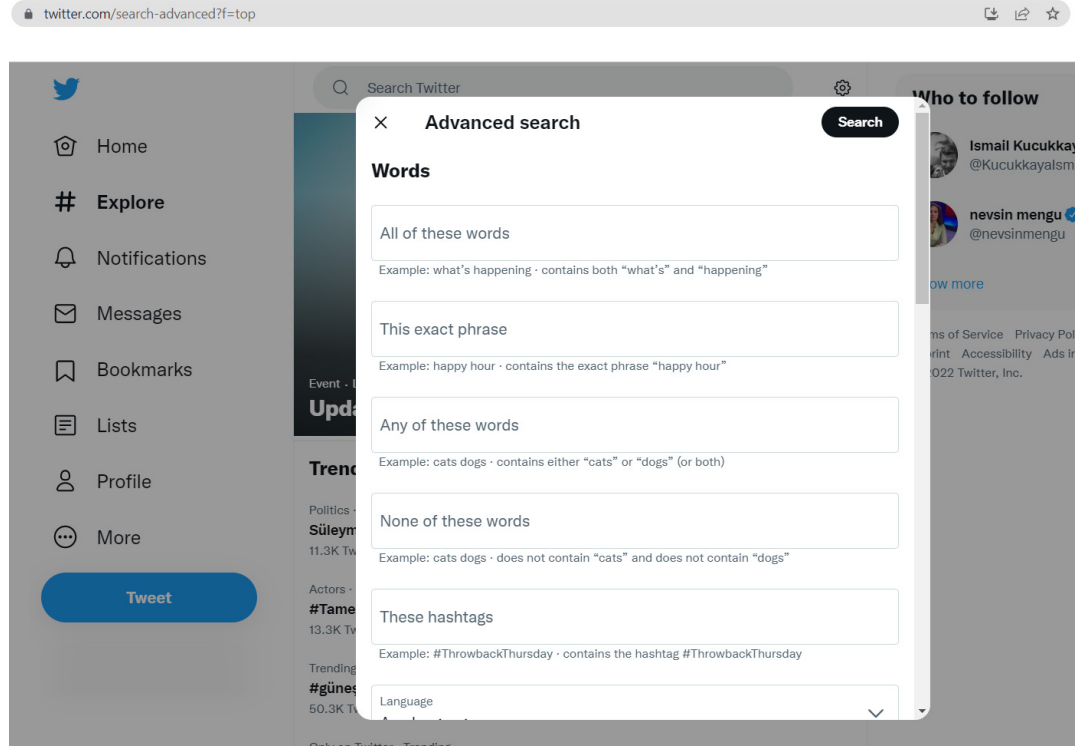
twitter.com/search-advanced?f=top

Home
Explore
Notifications
Messages
Bookmarks
Lists
Profile
More
Tweet

Search Twitter

Event · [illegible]
Upd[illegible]

Trend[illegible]
Politics · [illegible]
Süleym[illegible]
11.3K Tw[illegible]
Actors · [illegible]
#Tame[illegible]
13.3K Tw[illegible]
Trending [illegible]
#güneş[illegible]
50.3K T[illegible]

Advanced search
Search

Words

All of these words
Example: what's happening · contains both "what's" and "happening"

This exact phrase
Example: happy hour · contains the exact phrase "happy hour"

Any of these words
Example: cats dogs · contains either "cats" or "dogs" (or both)

None of these words
Example: cats dogs · does not contain "cats" and does not contain "dogs"

These hashtags
Example: #ThrowbackThursday · contains the hashtag #ThrowbackThursday

Language
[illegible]

Who to follow
Ismail Kucukkay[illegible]
@Kucukkayalsm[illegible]
nevsin mengu
@nevsinmengu
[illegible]ow more
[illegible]ms of Service Privacy Pol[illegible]
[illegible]rint Accessibility Ads i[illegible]
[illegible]022 Twitter, Inc.